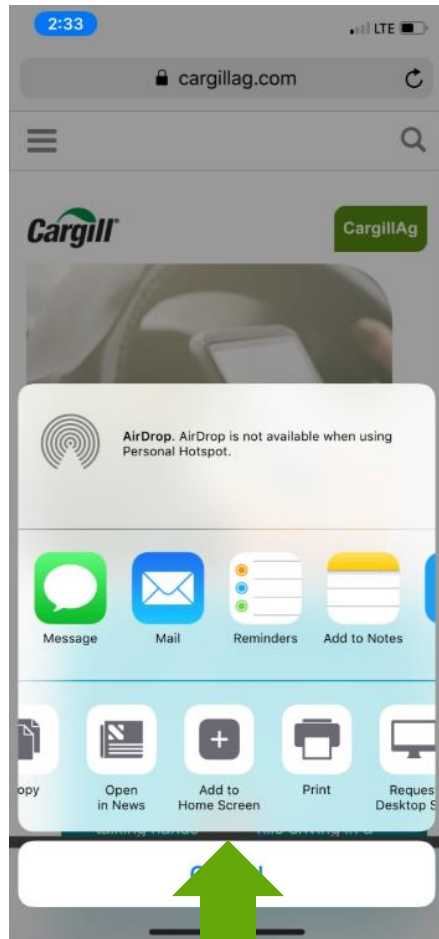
2:33

LTE

cargillag.com

Cargill

CargillAg

AirDrop. AirDrop is not available when using Personal Hotspot.

Message

Mail

Reminders

Add to Notes

opy

Open in News

Add to Home Screen

Print

Reques Desktop S

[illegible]